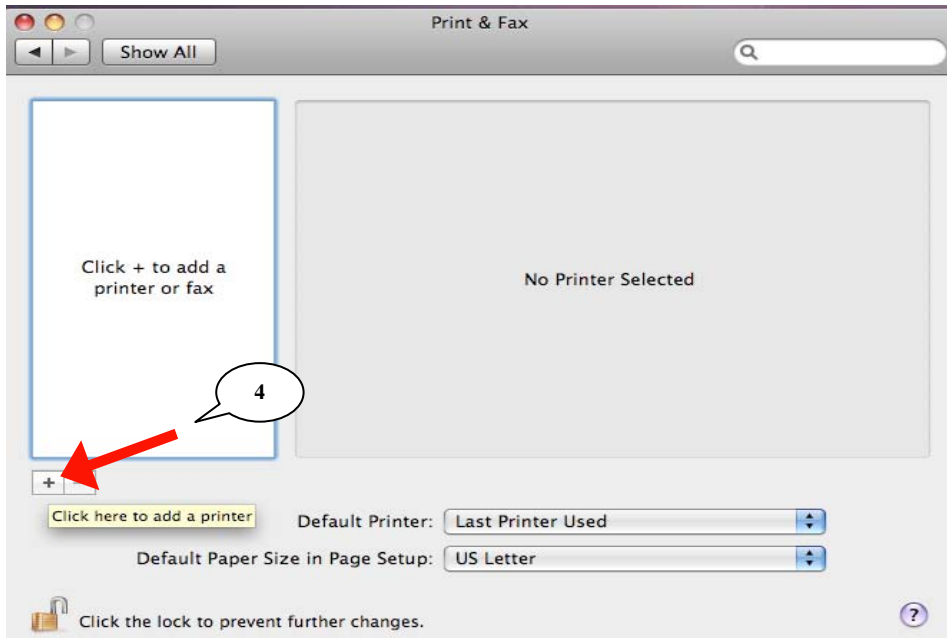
Print & Fax

Show All

Click + to add a printer or fax

No Printer Selected

4

+

Click here to add a printer

Default Printer: Last Printer Used

Default Paper Size in Page Setup: US Letter

Click the lock to prevent further changes.

?